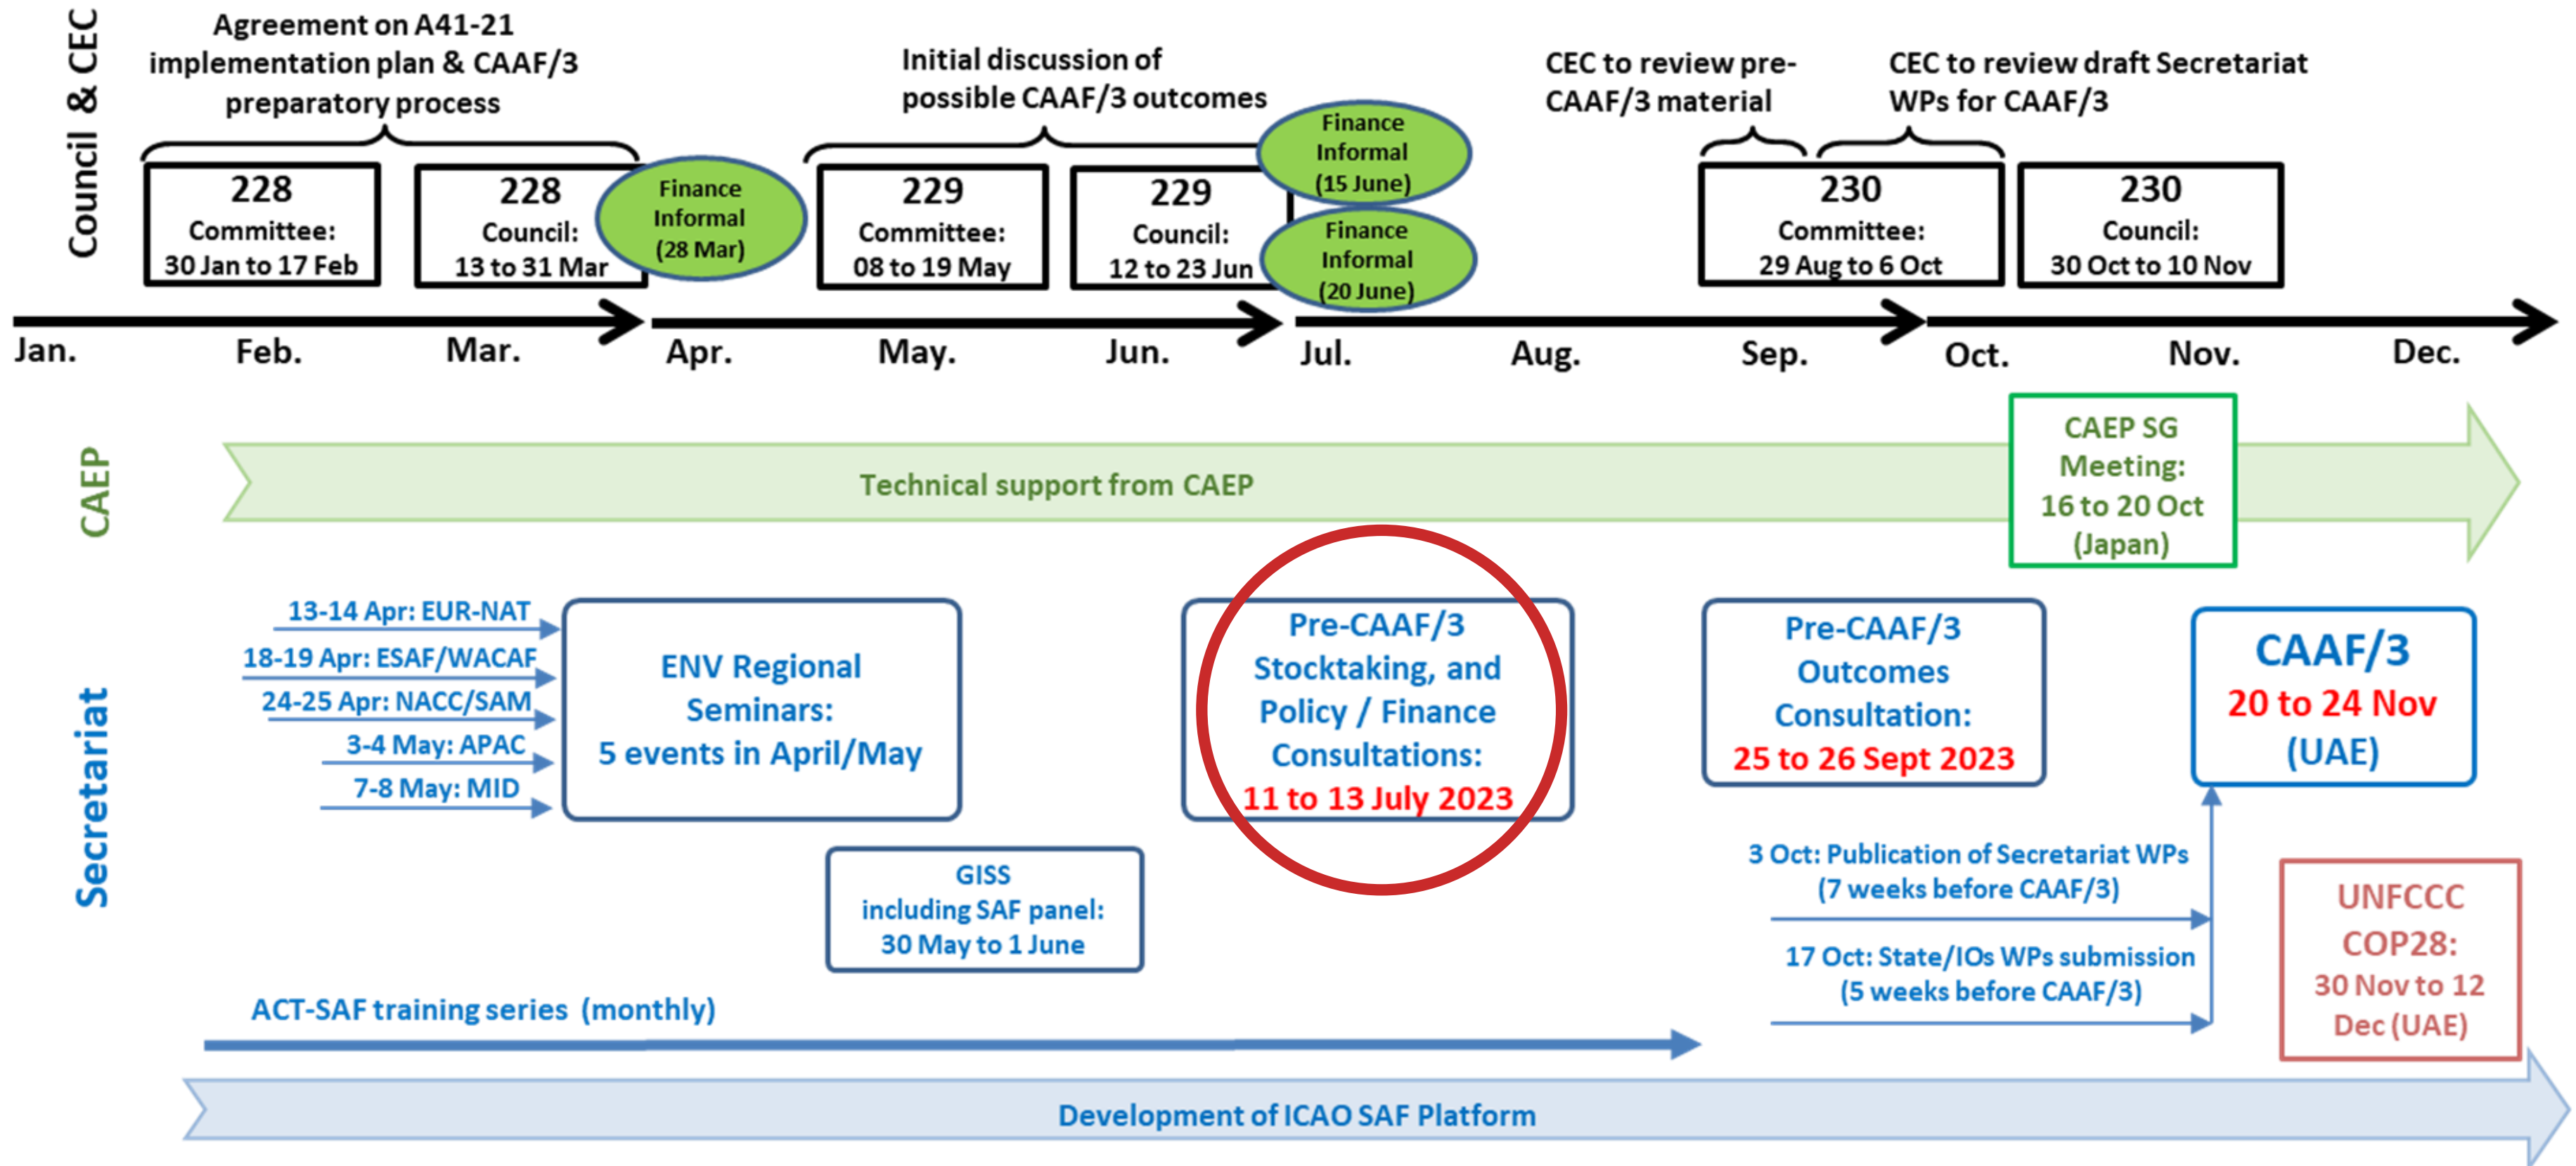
Council & CEC

Agreement on A41-21 implementation plan & CAAF/3 preparatory process

Initial discussion of possible CAAF/3 outcomes

CEC to review pre-CAAF/3 material

CEC to review draft Secretariat WPs for CAAF/3

228 Committee: 30 Jan to 17 Feb

228 Council: 13 to 31 Mar

Finance Informal (28 Mar)

229 Committee: 08 to 19 May

229 Council: 12 to 23 Jun

Finance Informal (15 June)

Finance Informal (20 June)

230 Committee: 29 Aug to 6 Oct

230 Council: 30 Oct to 10 Nov

Jan. Feb. Mar. Apr. May. Jun. Jul. Aug. Sep. Oct. Nov. Dec.

CAEP

Technical support from CAEP

CAEP SG Meeting: 16 to 20 Oct (Japan)

Secretariat

13-14 Apr: EUR-NAT
18-19 Apr: ESAF/WACAF
24-25 Apr: NACC/SAM
3-4 May: APAC
7-8 May: MID

ENV Regional Seminars: 5 events in April/May

Pre-CAAF/3 Stocktaking, and Policy / Finance Consultations: 11 to 13 July 2023

Pre-CAAF/3 Outcomes Consultation: 25 to 26 Sept 2023

CAAF/3 20 to 24 Nov (UAE)

GISS including SAF panel: 30 May to 1 June

3 Oct: Publication of Secretariat WPs (7 weeks before CAAF/3)

17 Oct: State/IOs WPs submission (5 weeks before CAAF/3)

UNFCCC COP28: 30 Nov to 12 Dec (UAE)

ACT-SAF training series (monthly)

Development of ICAO SAF Platform